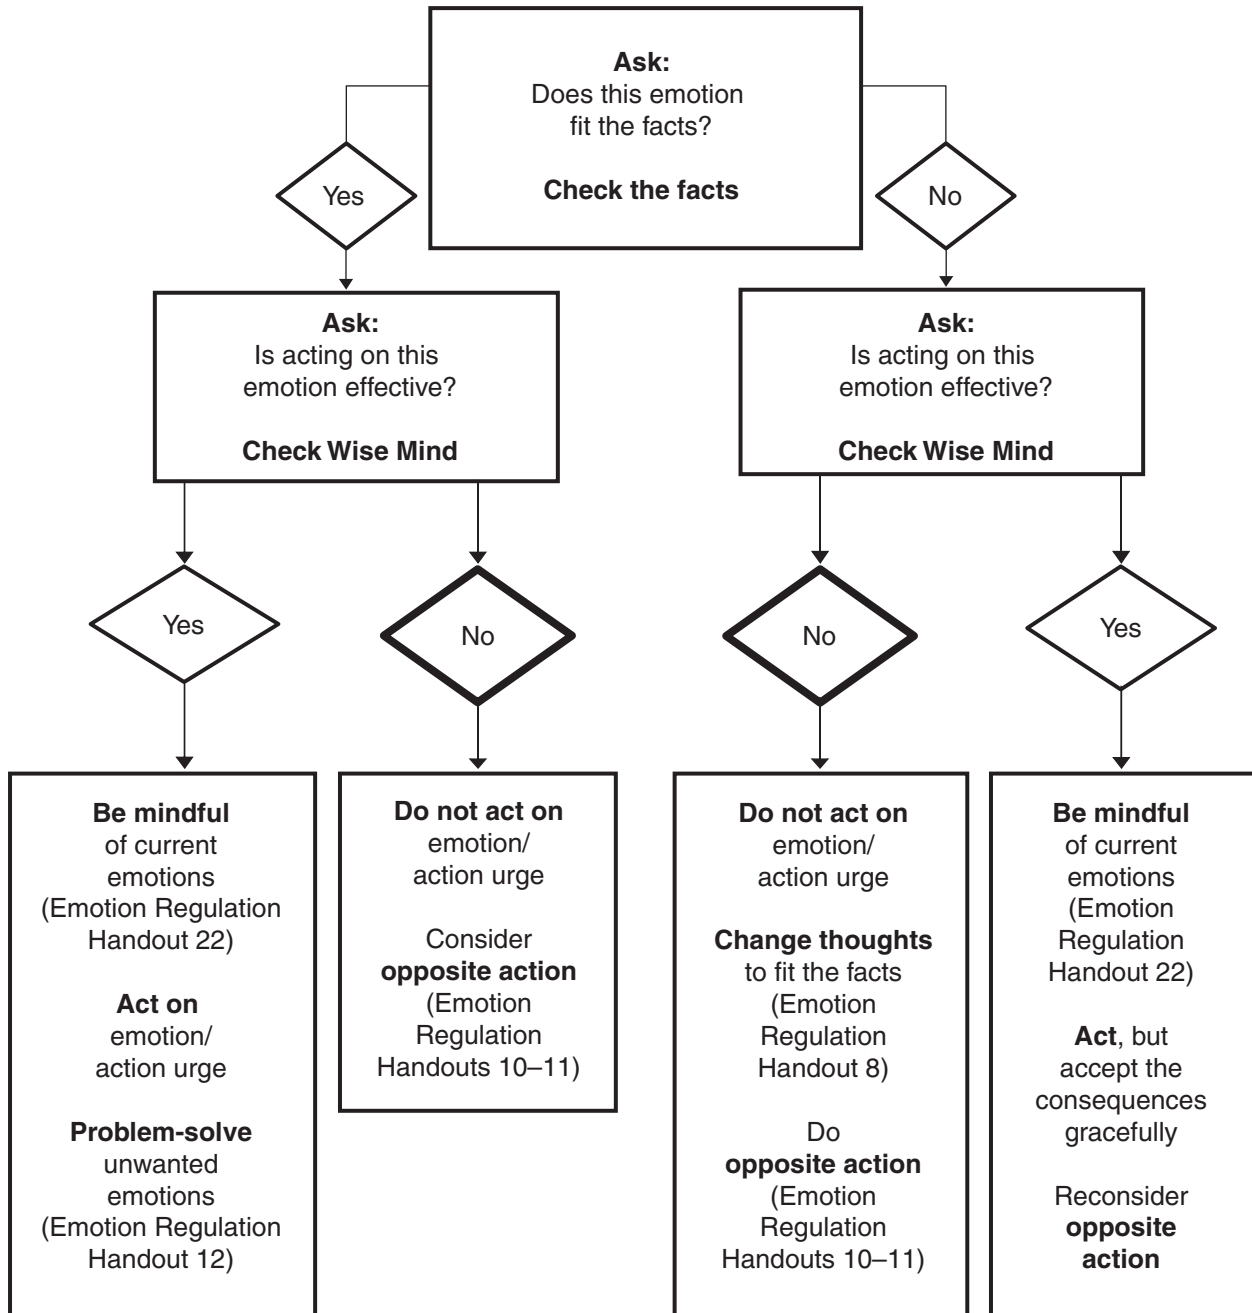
Ask:
Does this emotion fit the facts?

Check the facts

Yes

No

Ask:
Is acting on this emotion effective?

Check Wise Mind

Ask:
Is acting on this emotion effective?

Check Wise Mind

Yes

No

No

Yes

Be mindful of current emotions (Emotion Regulation Handout 22)

Act on emotion/ action urge

Problem-solve unwanted emotions (Emotion Regulation Handout 12)

Do not act on emotion/ action urge

Consider opposite action (Emotion Regulation Handouts 10–11)

Do not act on emotion/ action urge

Change thoughts to fit the facts (Emotion Regulation Handout 8)

Do opposite action (Emotion Regulation Handouts 10–11)

Be mindful of current emotions (Emotion Regulation Handout 22)

Act, but accept the consequences gracefully

Reconsider opposite action